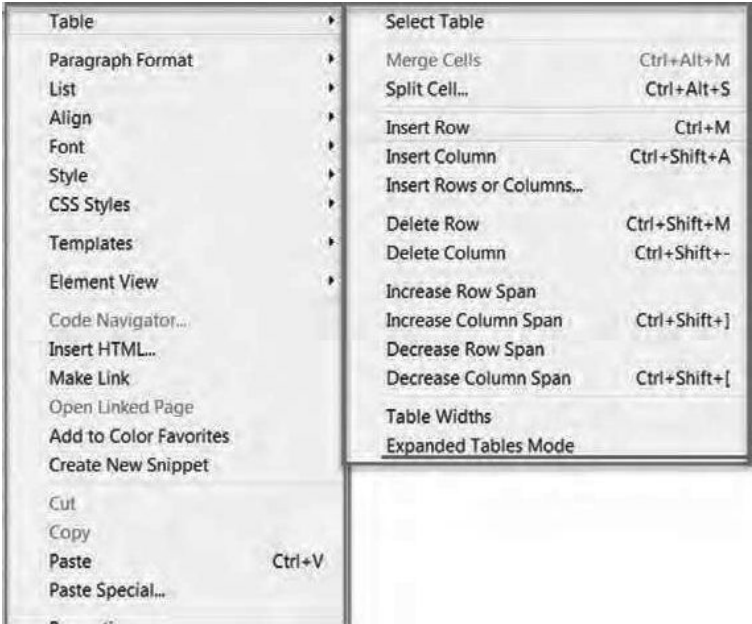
Table

Paragraph Format
List
Align
Font
Style
CSS Styles

Templates

Element View

Code Navigator...
Insert HTML...
Make Link
Open Linked Page
Add to Color Favorites
Create New Snippet

Cut
Copy
Paste Ctrl+V
Paste Special...

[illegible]

Select Table

Merge Cells Ctrl+Alt+M
Split Cell... Ctrl+Alt+S

Insert Row Ctrl+M
Insert Column Ctrl+Shift+A
Insert Rows or Columns...

Delete Row Ctrl+Shift+M
Delete Column Ctrl+Shift+-

Increase Row Span
Increase Column Span Ctrl+Shift+]
Decrease Row Span
Decrease Column Span Ctrl+Shift+[

Table Widths
Expanded Tables Mode